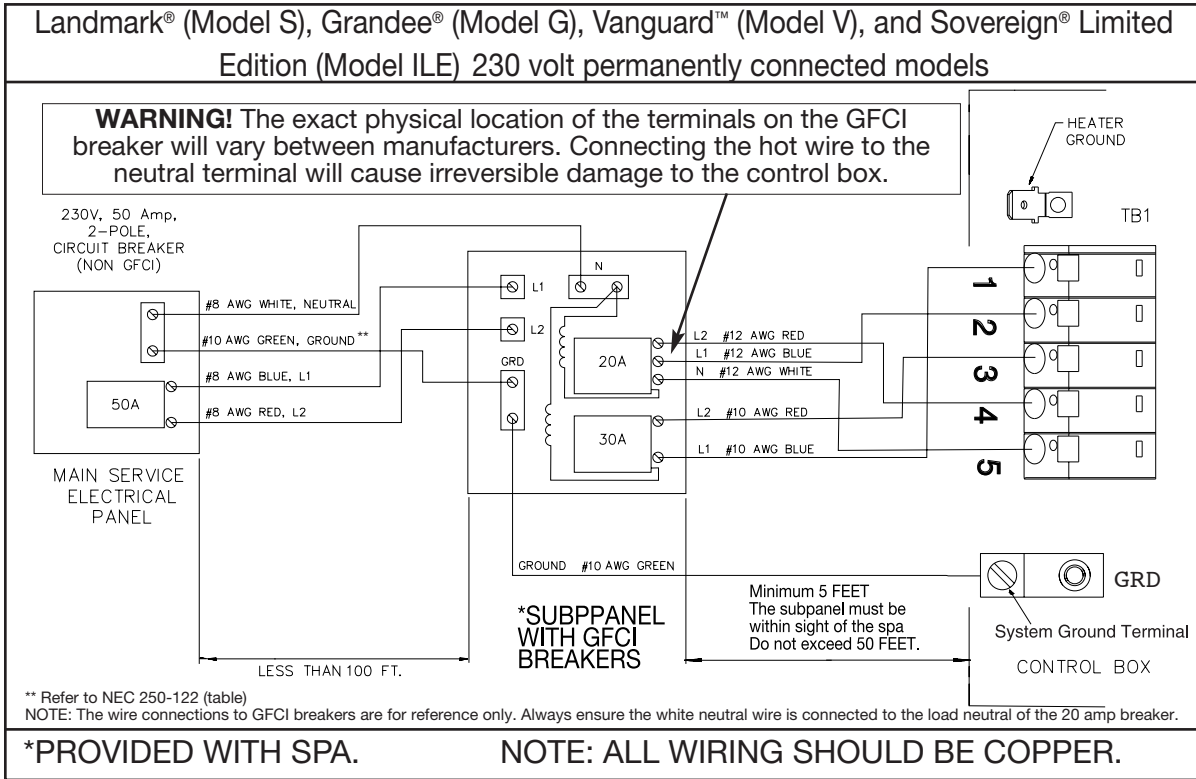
Landmark® (Model S), Grandee® (Model G), Vanguard™ (Model V), and Sovereign® Limited Edition (Model ILE) 230 volt permanently connected models

**WARNING!** The exact physical location of the terminals on the GFCI breaker will vary between manufacturers. Connecting the hot wire to the neutral terminal will cause irreversible damage to the control box.

HEATER GROUND

TB1

230V, 50 Amp, 2-POLE, CIRCUIT BREAKER (NON GFCI)

N

L1

L2

GRD

#8 AWG WHITE, NEUTRAL

#10 AWG GREEN, GROUND **

#8 AWG BLUE, L1

#8 AWG RED, L2

50A

20A

30A

L2 #12 AWG RED

L1 #12 AWG BLUE

N #12 AWG WHITE

L2 #10 AWG RED

L1 #10 AWG BLUE

1

2

3

4

5

MAIN SERVICE ELECTRICAL PANEL

GROUND #10 AWG GREEN

GRD

Minimum 5 FEET
The subpanel must be within sight of the spa
Do not exceed 50 FEET.

*SUBPPANEL WITH GFCI BREAKERS

System Ground Terminal

LESS THAN 100 FT.

CONTROL BOX

** Refer to NEC 250-122 (table)
NOTE: The wire connections to GFCI breakers are for reference only. Always ensure the white neutral wire is connected to the load neutral of the 20 amp breaker.

*PROVIDED WITH SPA.

NOTE: ALL WIRING SHOULD BE COPPER.